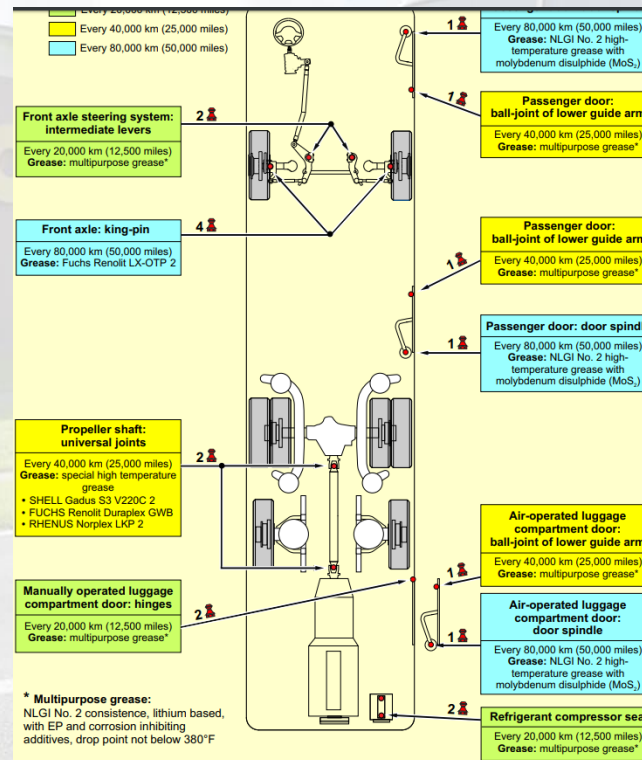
Every 20,000 km (12,500 miles)
Every 40,000 km (25,000 miles)
Every 80,000 km (50,000 miles)

1
Every 80,000 km (50,000 miles)
Grease: NLGI No. 2 high-temperature grease with molybdenum disulphide ($MoS_2$)

1
Passenger door: ball-joint of lower guide arm
Every 40,000 km (25,000 miles)
Grease: multipurpose grease*

2
Front axle steering system: intermediate levers
Every 20,000 km (12,500 miles)
Grease: multipurpose grease*

4
Front axle: king-pin
Every 80,000 km (50,000 miles)
Grease: Fuchs Renolit LX-OTP 2

1
Passenger door: ball-joint of lower guide arm
Every 40,000 km (25,000 miles)
Grease: multipurpose grease*

1
Passenger door: door spindle
Every 80,000 km (50,000 miles)
Grease: NLGI No. 2 high-temperature grease with molybdenum disulphide ($MoS_2$)

2
Propeller shaft: universal joints
Every 40,000 km (25,000 miles)
Grease: special high temperature grease
• SHELL Gadus S3 V220C 2
• FUCHS Renolit Duraplex GWB
• RHENUS Norplex LKP 2

1
Air-operated luggage compartment door: ball-joint of lower guide arm
Every 40,000 km (25,000 miles)
Grease: multipurpose grease*

2
Manually operated luggage compartment door: hinges
Every 20,000 km (12,500 miles)
Grease: multipurpose grease*

1
Air-operated luggage compartment door: door spindle
Every 80,000 km (50,000 miles)
Grease: NLGI No. 2 high-temperature grease with molybdenum disulphide ($MoS_2$)

* Multipurpose grease:
NLGI No. 2 consistence, lithium based, with EP and corrosion inhibiting additives, drop point not below 380°F

2
Refrigerant compressor sea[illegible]
Every 20,000 km (12,500 miles)
Grease: multipurpose grease*